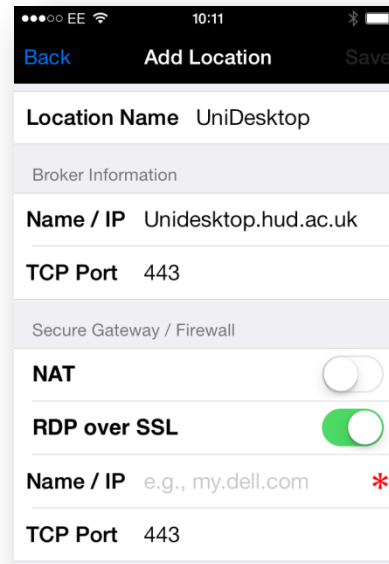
●●●○○ EE 10:11

Back Add Location Save

Location Name UniDesktop

Broker Information

Name / IP Unidesktop.hud.ac.uk

TCP Port 443

Secure Gateway / Firewall

NAT

RDP over SSL

Name / IP e.g., my.dell.com *

TCP Port 443